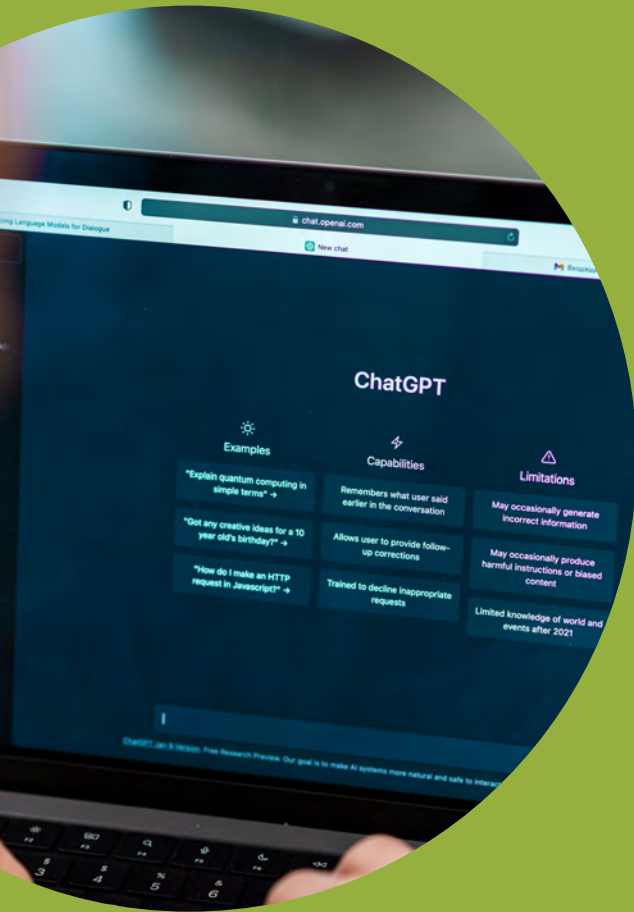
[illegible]zing Language Models for Dialogue

chat.openai.com

New chat

Входящ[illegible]

ChatGPT

Examples

"Explain quantum computing in simple terms" →

"Got any creative ideas for a 10 year old's birthday?" →

"How do I make an HTTP request in Javascript?" →

Capabilities

Remembers what user said earlier in the conversation

Allows user to provide follow-up corrections

Trained to decline inappropriate requests

Limitations

May occasionally generate incorrect information

May occasionally produce harmful instructions or biased content

Limited knowledge of world and events after 2021

ChatGPT Jan 9 Version. Free Research Preview. Our goal is to make AI systems more natural and safe to interac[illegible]

F2 F3 F4 F5 F6

3 4 5 6